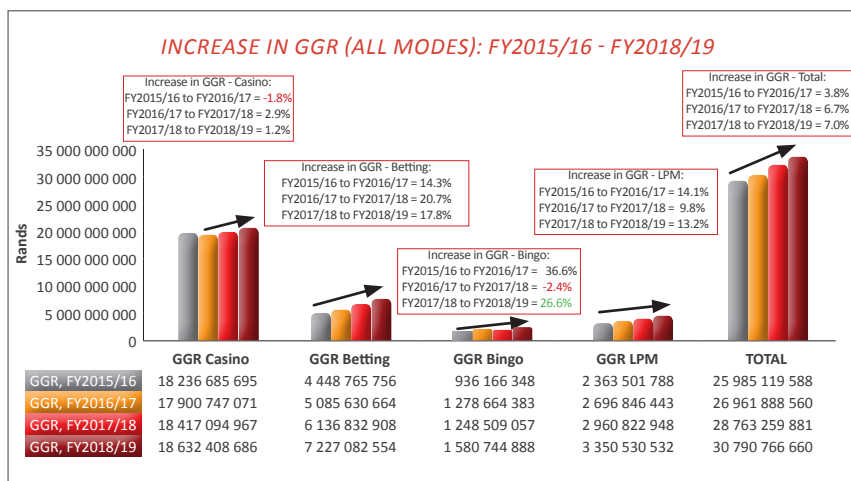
INCREASE IN GGR (ALL MODES): FY2015/16 - FY2018/19

Increase in GGR - Casino:
FY2015/16 to FY2016/17 = -1.8%
FY2016/17 to FY2017/18 = 2.9%
FY2017/18 to FY2018/19 = 1.2%

Increase in GGR - Betting:
FY2015/16 to FY2016/17 = 14.3%
FY2016/17 to FY2017/18 = 20.7%
FY2017/18 to FY2018/19 = 17.8%

Increase in GGR - Bingo:
FY2015/16 to FY2016/17 = 36.6%
FY2016/17 to FY2017/18 = -2.4%
FY2017/18 to FY2018/19 = 26.6%

Increase in GGR - LPM:
FY2015/16 to FY2016/17 = 14.1%
FY2016/17 to FY2017/18 = 9.8%
FY2017/18 to FY2018/19 = 13.2%

Increase in GGR - Total:
FY2015/16 to FY2016/17 = 3.8%
FY2016/17 to FY2017/18 = 6.7%
FY2017/18 to FY2018/19 = 7.0%

Rands

35 000 000 000
30 000 000 000
25 000 000 000
20 000 000 000
15 000 000 000
10 000 000 000
5 000 000 000
0

| | GGR Casino | GGR Betting | GGR Bingo | GGR LPM | TOTAL |
|---|---|---|---|---|---|
| GGR, FY2015/16 | 18 236 685 695 | 4 448 765 756 | 936 166 348 | 2 363 501 788 | 25 985 119 588 |
| GGR, FY2016/17 | 17 900 747 071 | 5 085 630 664 | 1 278 664 383 | 2 696 846 443 | 26 961 888 560 |
| GGR, FY2017/18 | 18 417 094 967 | 6 136 832 908 | 1 248 509 057 | 2 960 822 948 | 28 763 259 881 |
| GGR, FY2018/19 | 18 632 408 686 | 7 227 082 554 | 1 580 744 888 | 3 350 530 532 | 30 790 766 660 |